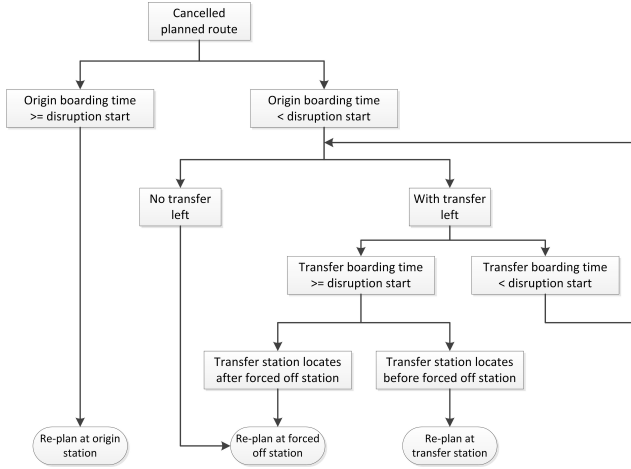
Cancelled planned route

Origin boarding time >= disruption start

Origin boarding time < disruption start

No transfer left

With transfer left

Transfer boarding time >= disruption start

Transfer boarding time < disruption start

Transfer station locates after forced off station

Transfer station locates before forced off station

Re-plan at origin station

Re-plan at forced off station

Re-plan at transfer station